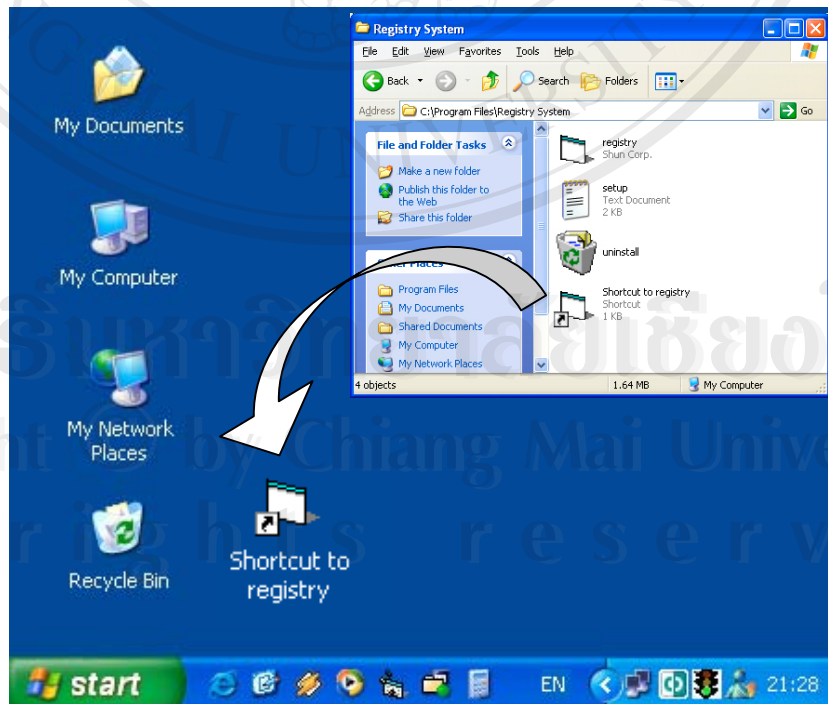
My Documents

My Computer

My Network Places

Recycle Bin

Shortcut to registry

Registry System

File Edit View Favorites Tools Help

Back Search Folders

Address C:\Program Files\Registry System Go

File and Folder Tasks

Make a new folder

Publish this folder to the Web

Share this folder

Other Places

Program Files

My Documents

Shared Documents

My Computer

My Network Places

registry
Shun Corp.

setup
Text Document
2 KB

uninstall

Shortcut to registry
Shortcut
1 KB

4 objects 1.64 MB My Computer

start EN 21:28

ght by Chiang Mai Unive
r i g h t s r e s e r v